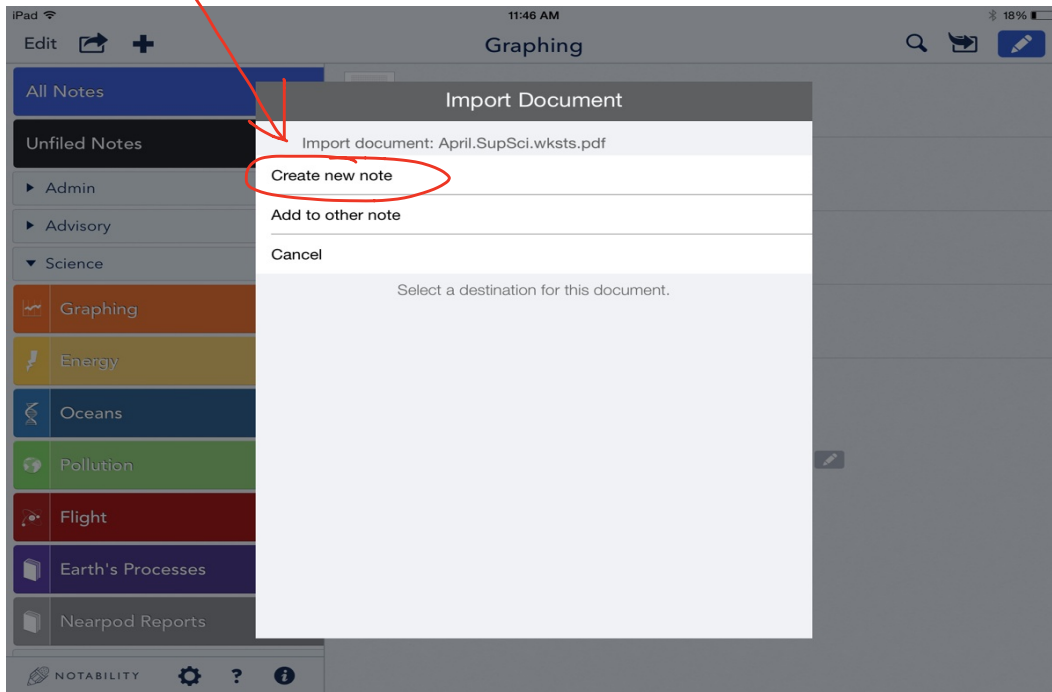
iPad
11:46 AM
18%
Edit
Graphing
All Notes
Unfiled Notes
Admin
Advisory
Science
Graphing
Energy
Oceans
Pollution
Flight
Earth's Processes
Nearpod Reports
NOTABILITY
?

Import Document
Import document: April.SupSci.wksts.pdf
Create new note
Add to other note
Cancel
Select a destination for this document.